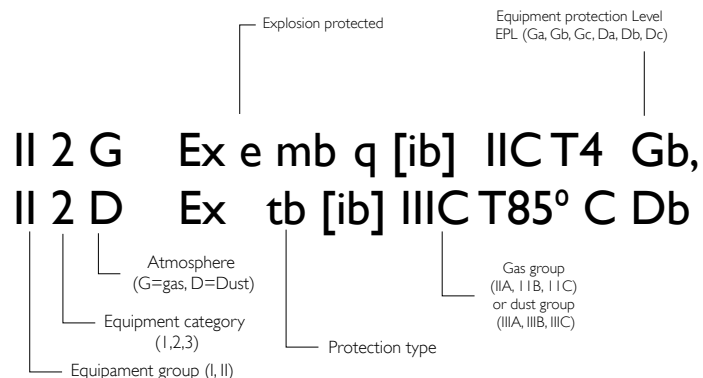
Explosion protected

Equipment protection Level
EPL (Ga, Gb, Gc, Da, Db, Dc)

II 2 G Ex e mb q [ib] IIC T4 Gb,
II 2 D Ex tb [ib] IIIC T85° C Db

Atmosphere
(G=gas, D=Dust)

Gas group
(IIA, IIB, IIC)
or dust group
(IIIA, IIIB, IIIC)

Equipment category
(1,2,3)

Protection type

Equipapent group (I, II)